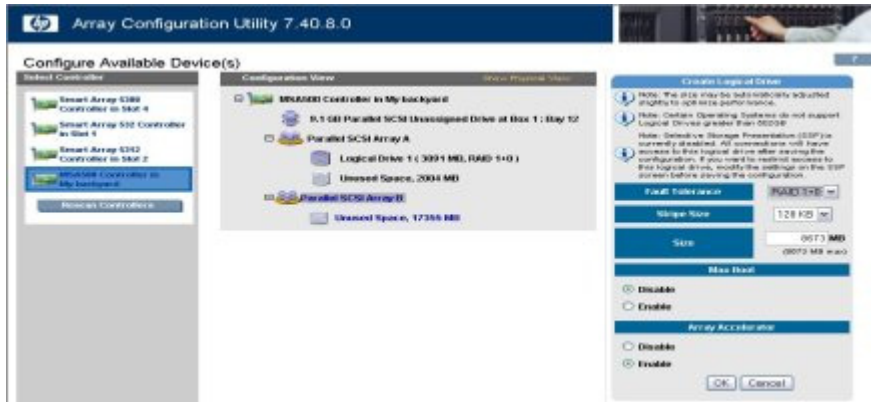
Array Configuration Utility 7.40.8.0

Configure Available Device(s)

?

Select Controller

Smart Array 5300 Controller in Slot 4

Smart Array 532 Controller in Slot 1

Smart Array 5312 Controller in Slot 2

MSA500 Controller in My backyard

Rescan Controllers

Configuration View

Show Physical View

MSA500 Controller in My backyard

9.1 GB Parallel SCSI Unassigned Drive at Box 1 : Bay 12

Parallel SCSI Array A

Logical Drive 1 ( 3091 MB, RAID 1+0 )

Unused Space, 2004 MB

Parallel SCSI Array B

Unused Space, 17355 MB

Create Logical Drive

Note: The size may be automatically adjusted slightly to optimize performance.

Note: Certain Operating Systems do not support Logical Drives greater than 502GB

Note: Selective Storage Presentation (SSP) is currently disabled. All connections will have access to this logical drive after saving the configuration. If you want to restrict access to this logical drive, modify the settings on the SSP screen before saving the configuration.

Fault Tolerance

RAID 1+0

Stripe Size

128 KB

Size

8673 MB

(8673 MB max)

Max Boot

Disable

Enable

Array Accelerator

Disable

Enable

OK

Cancel